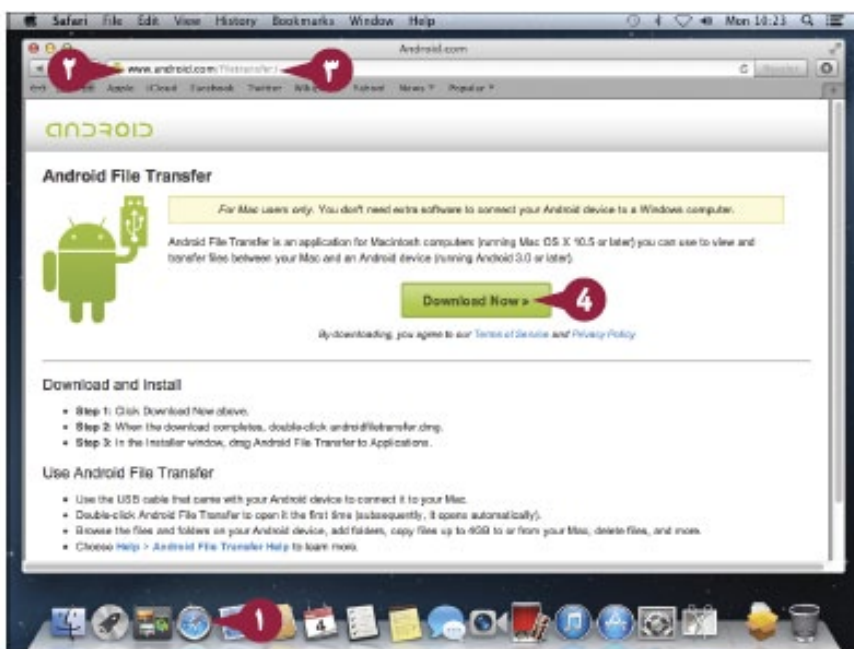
Safari File Edit View History Bookmarks Window Help Mon 10:23

Android.com

٢ www.android.com/filetransfer/ ٣

Apple iCloud Facebook Twitter Wikipedia Yahoo! News Popular

android

Android File Transfer

For Mac users only. You don't need extra software to connect your Android device to a Windows computer.

Android File Transfer is an application for Macintosh computers (running Mac OS X 10.5 or later) you can use to view and transfer files between your Mac and an Android device (running Android 3.0 or later).

Download Now » 4

By downloading, you agree to our Terms of Service and Privacy Policy

Download and Install

• Step 1: Click Download Now above.
• Step 2: When the download completes, double-click androidfiletransfer.dmg.
• Step 3: In the installer window, drag Android File Transfer to Applications.

Use Android File Transfer

• Use the USB cable that came with your Android device to connect it to your Mac.
• Double-click Android File Transfer to open it the first time (subsequently, it opens automatically).
• Browse the files and folders on your Android device, add folders, copy files up to 4GB to or from your Mac, delete files, and more.
• Choose Help > Android File Transfer Help to learn more.

١

4